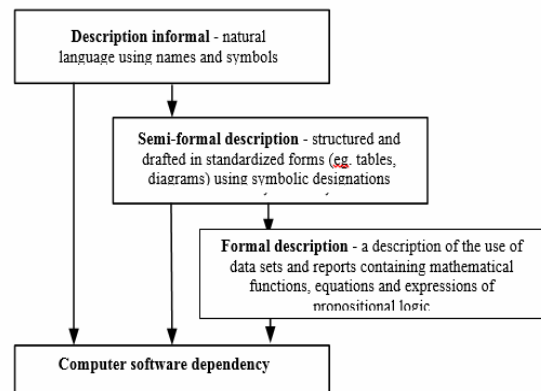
**Description informal** - natural language using names and symbols

**Semi-formal description** - structured and drafted in standardized forms (eg. tables, diagrams) using symbolic designations

**Formal description** - a description of the use of data sets and reports containing mathematical functions, equations and expressions of propositional logic

**Computer software dependency**